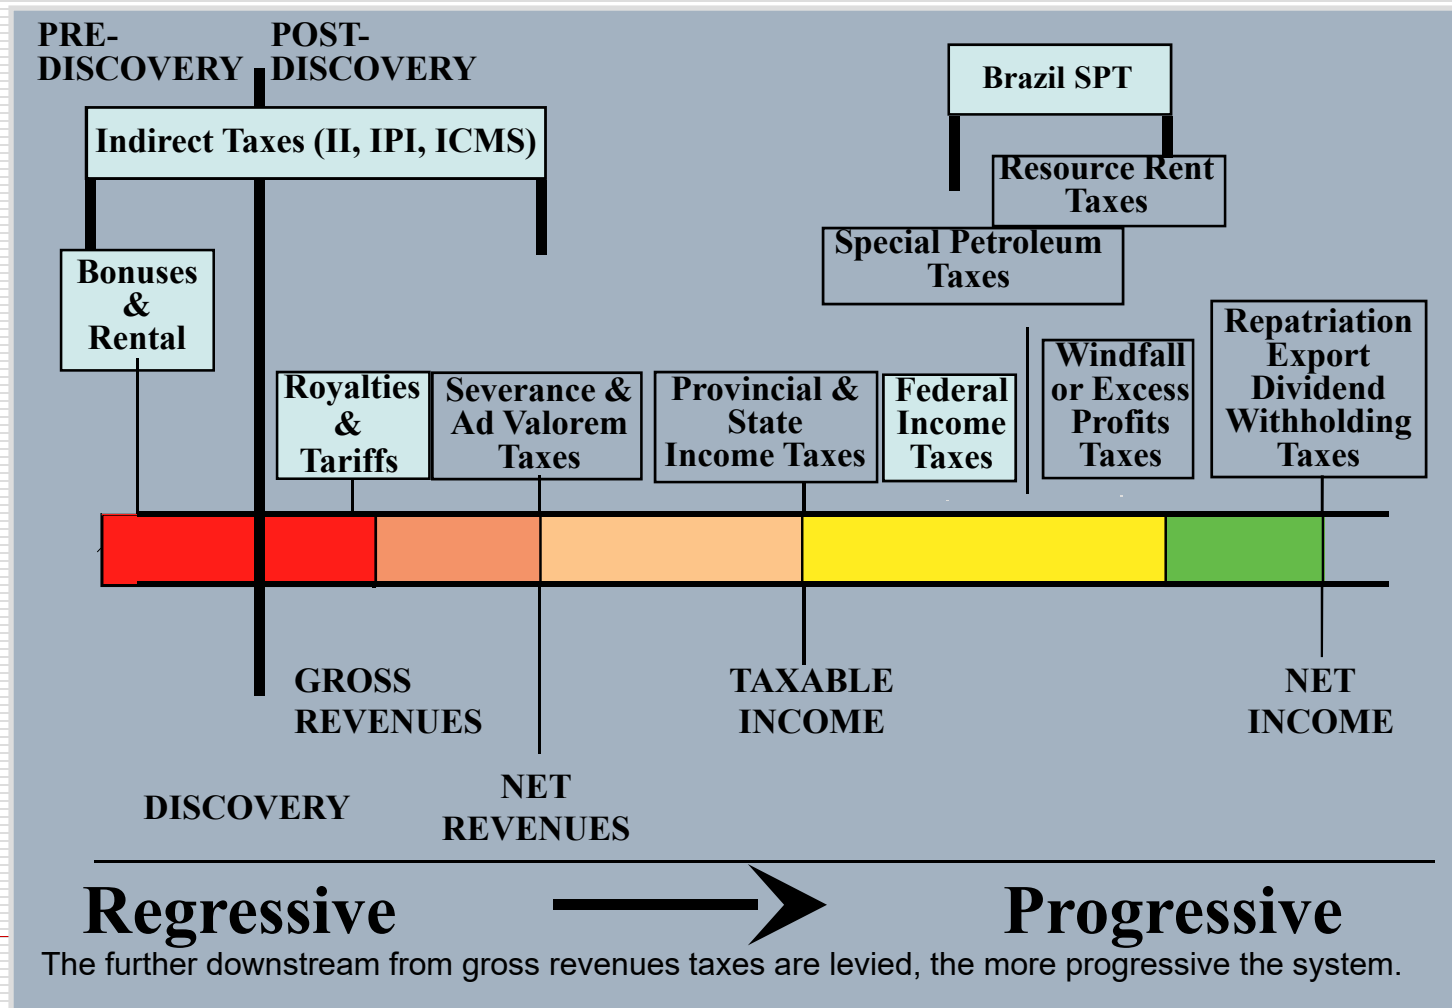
PRE-DISCOVERY

POST-DISCOVERY

Indirect Taxes (II, IPI, ICMS)

Brazil SPT

Resource Rent Taxes

Special Petroleum Taxes

Bonuses & Rental

Royalties & Tariffs

Severance & Ad Valorem Taxes

Provincial & State Income Taxes

Federal Income Taxes

Windfall or Excess Profits Taxes

Repatriation Export Dividend Withholding Taxes

GROSS REVENUES

TAXABLE INCOME

NET INCOME

DISCOVERY

NET REVENUES

Regressive

Progressive

The further downstream from gross revenues taxes are levied, the more progressive the system.